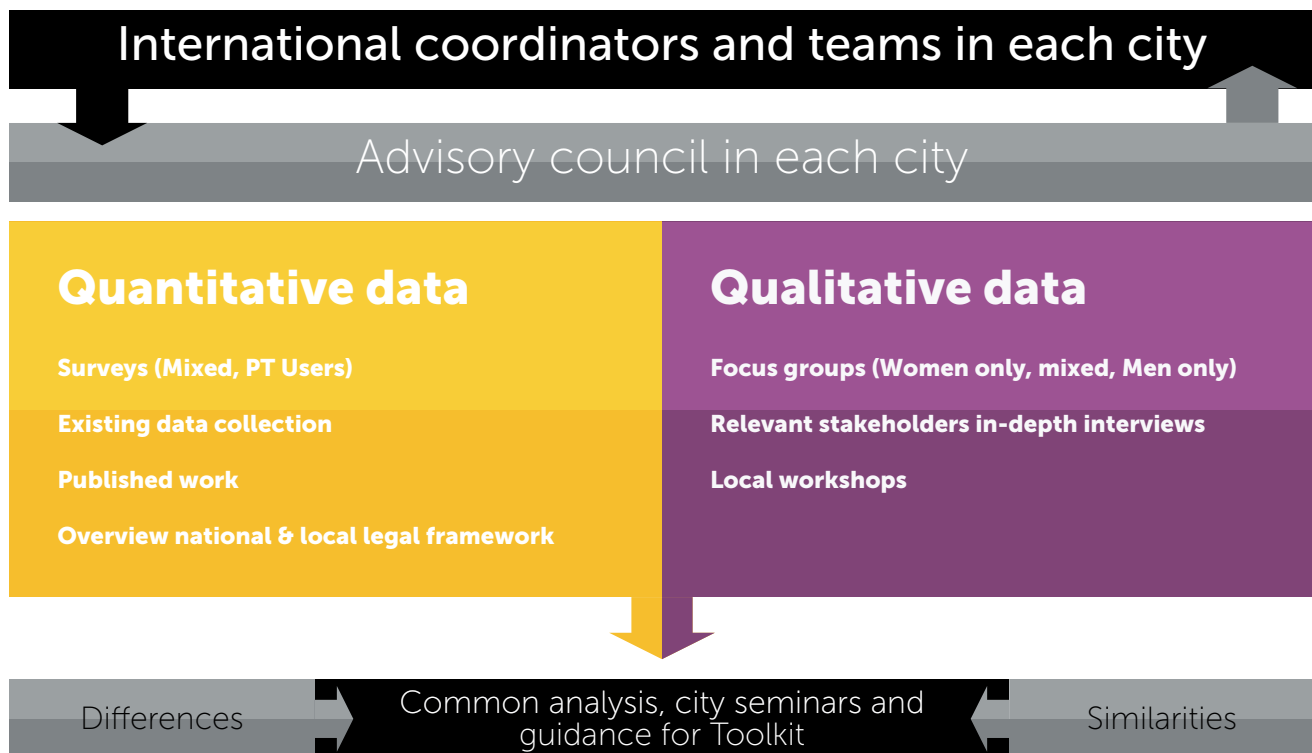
International coordinators and teams in each city

Advisory council in each city

Quantitative data

Surveys (Mixed, PT Users)

Existing data collection

Published work

Overview national & local legal framework

Qualitative data

Focus groups (Women only, mixed, Men only)

Relevant stakeholders in-depth interviews

Local workshops

Differences

Common analysis, city seminars and guidance for Toolkit

Similarities